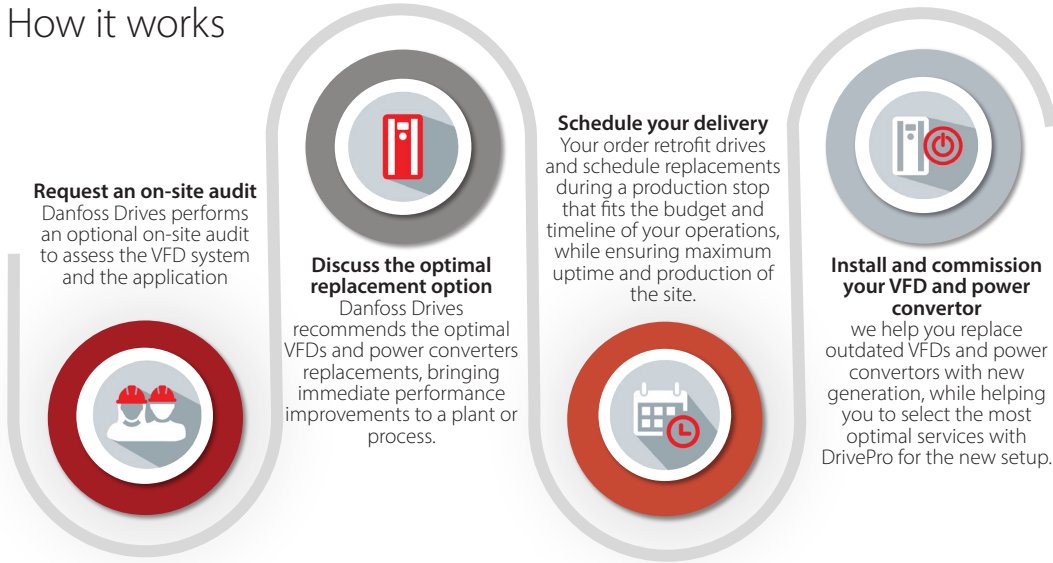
How it works

**Request an on-site audit**
Danfoss Drives performs an optional on-site audit to assess the VFD system and the application

**Discuss the optimal replacement option**
Danfoss Drives recommends the optimal VFDs and power converters replacements, bringing immediate performance improvements to a plant or process.

**Schedule your delivery**
Your order retrofit drives and schedule replacements during a production stop that fits the budget and timeline of your operations, while ensuring maximum uptime and production of the site.

**Install and commission your VFD and power convertor**
we help you replace outdated VFDs and power convertors with new generation, while helping you to select the most optimal services with DrivePro for the new setup.